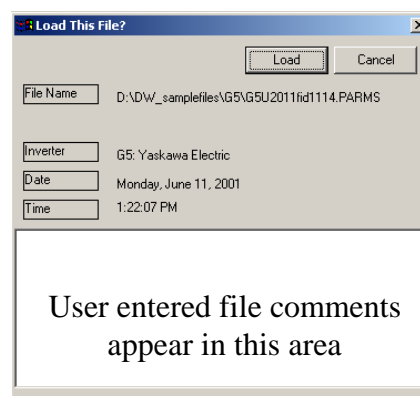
Load This File?

Load
Cancel

File Name
D:\DW_samplefiles\G5\G5U2011fid1114.PARMS

Inverter
G5: Yaskawa Electric

Date
Monday, June 11, 2001

Time
1:22:07 PM

User entered file comments appear in this area